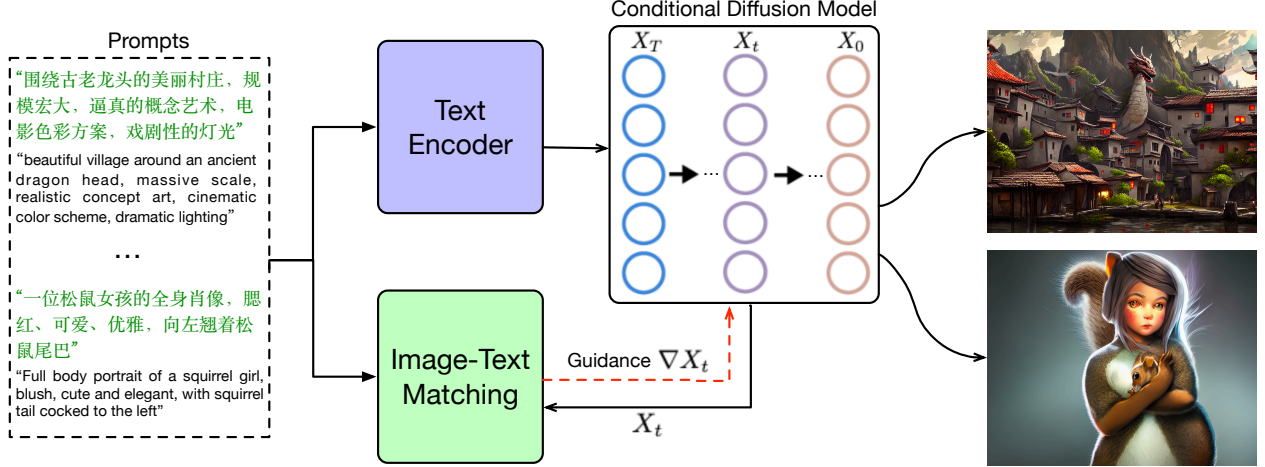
Prompts

“围绕古老龙头的美丽村庄，规模宏大，逼真的概念艺术，电影色彩方案，戏剧性的灯光”

“beautiful village around an ancient dragon head, massive scale, realistic concept art, cinematic color scheme, dramatic lighting”

...

“一位松鼠女孩的全身肖像，腮红、可爱、优雅，向左翘着松鼠尾巴”

“Full body portrait of a squirrel girl, blush, cute and elegant, with squirrel tail cocked to the left”

Text Encoder

Image-Text Matching

Conditional Diffusion Model

$X_T$

$X_t$

$X_0$

Guidance $\nabla X_t$

$X_t$